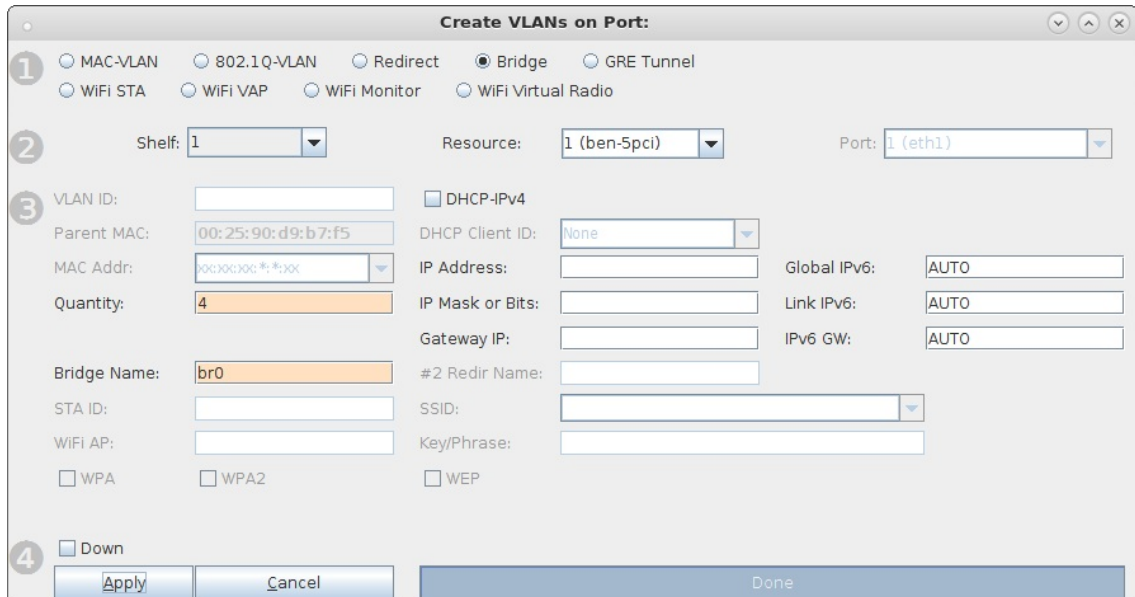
Create VLANs on Port:

1 MAC-VLAN 802.1Q-VLAN Redirect Bridge GRE Tunnel
WiFi STA WiFi VAP WiFi Monitor WiFi Virtual Radio

2 Shelf: 1 Resource: 1 (ben-5pci) Port: 1 (eth1)

3 VLAN ID: DHCP-IPv4
Parent MAC: 00:25:90:d9:b7:f5 DHCP Client ID: None
MAC Addr: xx:xx:xx:*:*:xx IP Address: Global IPv6: AUTO
Quantity: 4 IP Mask or Bits: Link IPv6: AUTO
Gateway IP: IPv6 GW: AUTO
Bridge Name: br0 #2 Redir Name:
STA ID: SSID:
WiFi AP: Key/Phrase:
WPA WPA2 WEP

4 Down
Apply Cancel Done